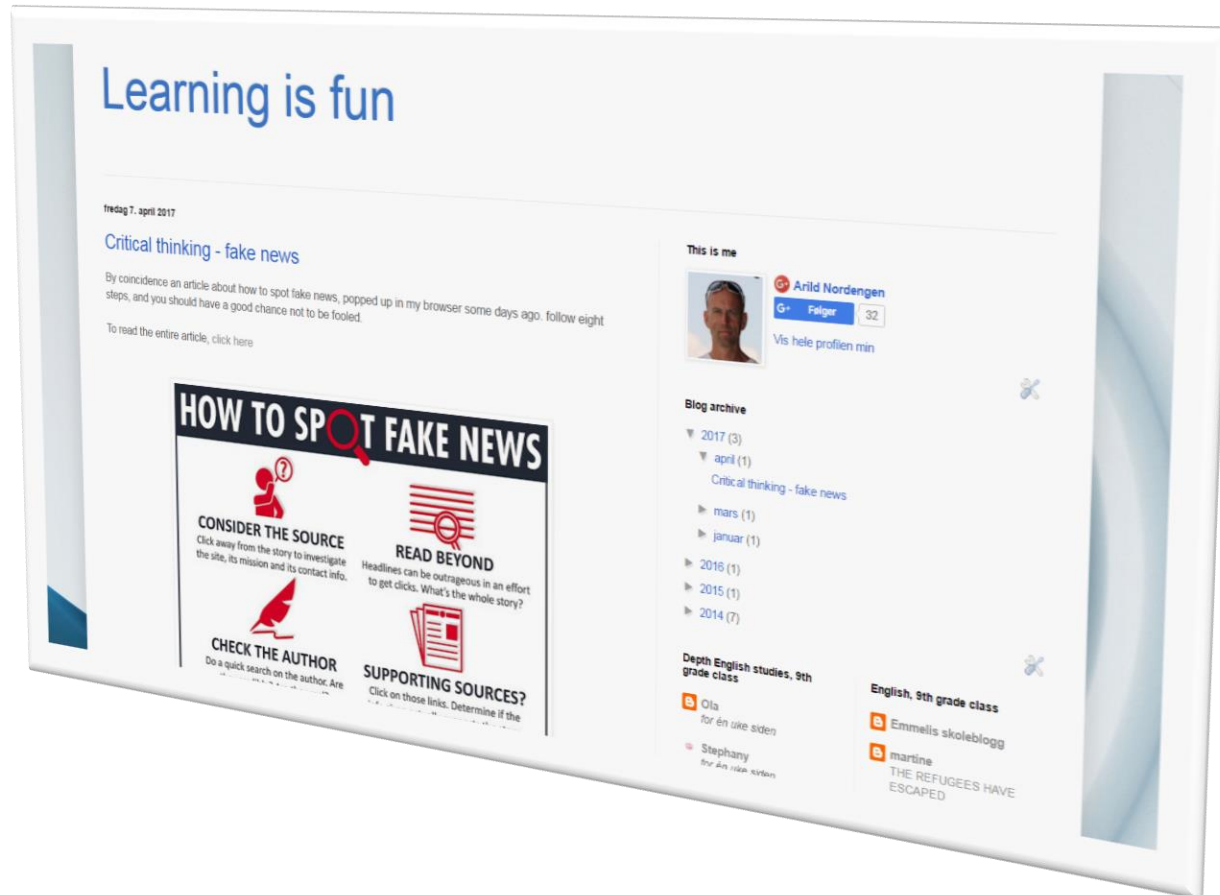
Learning is fun

fredag 7. april 2017

Critical thinking - fake news

By coincidence an article about how to spot fake news, popped up in my browser some days ago. follow eight steps, and you should have a good chance not to be fooled.

To read the entire article, click here

HOW TO SPOT FAKE NEWS

CONSIDER THE SOURCE
Click away from the story to investigate the site, its mission and its contact info.

READ BEYOND
Headlines can be outrageous in an effort to get clicks. What's the whole story?

CHECK THE AUTHOR
Do a quick search on the author. Are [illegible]

SUPPORTING SOURCES?
Click on those links. Determine if the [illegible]

This is me

Arild Nordengen
G+ Følger 32
Vis hele profilen min

Blog archive

▼ 2017 (3)
▼ april (1)
Critical thinking - fake news
► mars (1)
► januar (1)
► 2016 (1)
► 2015 (1)
► 2014 (7)

Depth English studies, 9th grade class

Ola
for én uke siden

Stephany
for én uke siden

English, 9th grade class

Emmelis skoleblogg

martine
THE REFUGEES HAVE ESCAPED